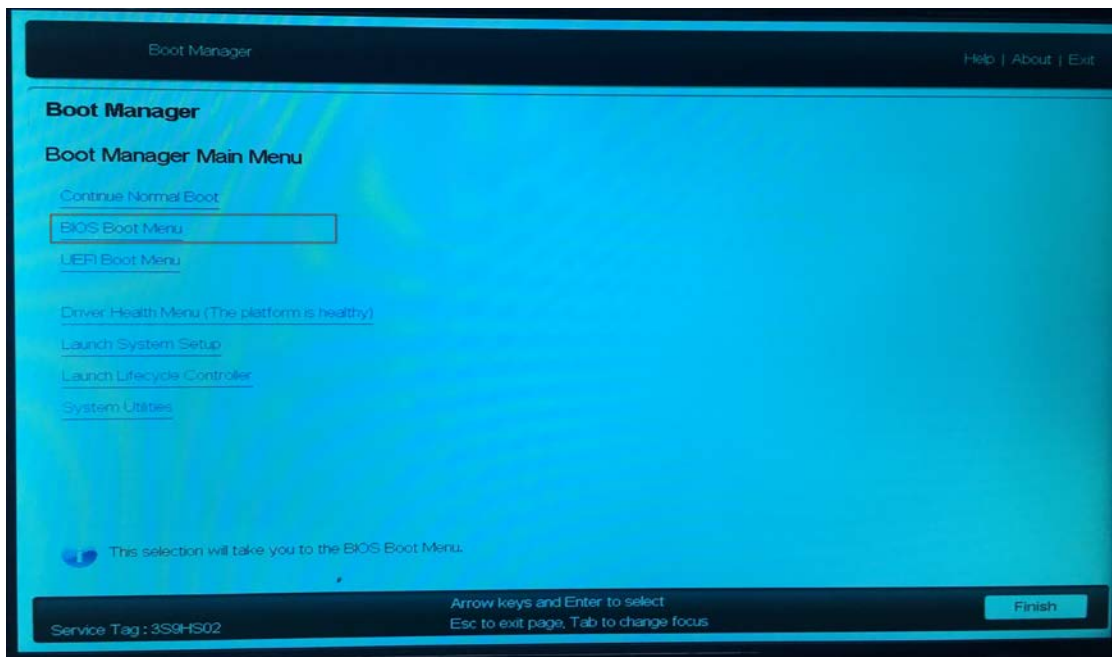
Boot Manager

Help | About | Exit

Boot Manager

Boot Manager Main Menu

Continue Normal Boot

BIOS Boot Menu

UEFI Boot Menu

Driver Health Menu (The platform is healthy)

Launch System Setup

Launch Lifecycle Controller

System Utilities

This selection will take you to the BIOS Boot Menu.

Service Tag : 3S9HS02

Arrow keys and Enter to select
Esc to exit page, Tab to change focus

Finish